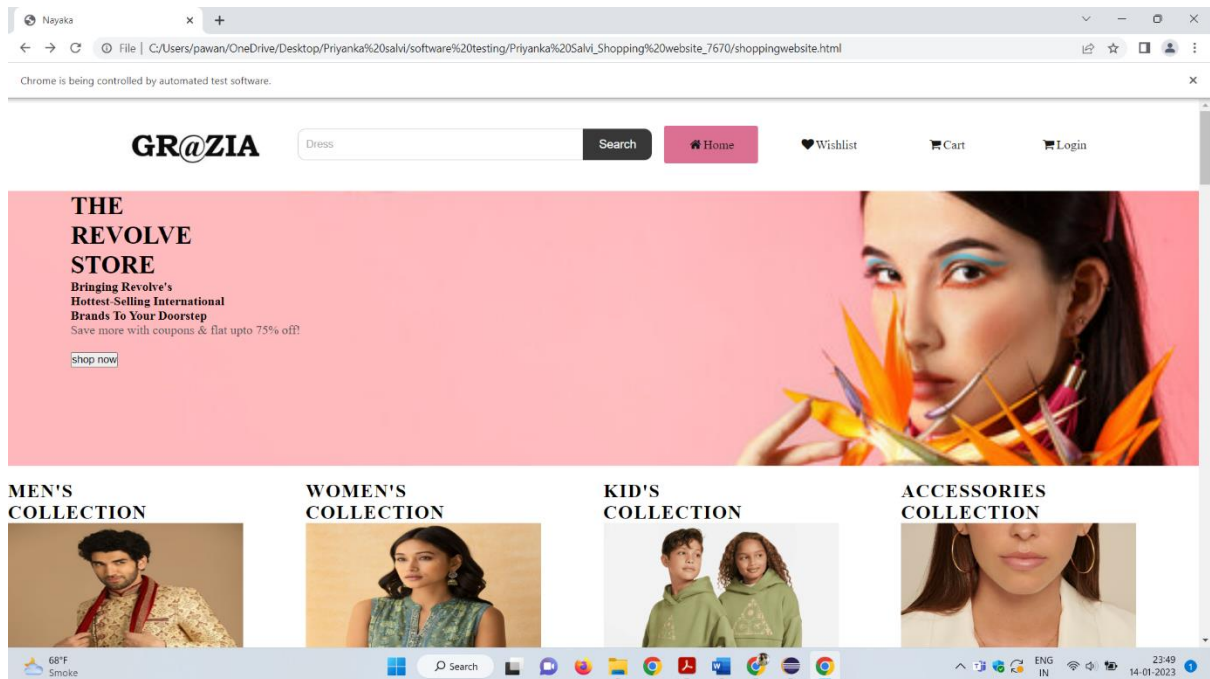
Nayaka

File | C:/Users/pawan/OneDrive/Desktop/Priyanka%20salvi/software%20testing/Priyanka%20Salvi_Shopping%20website_7670/shoppingwebsite.html

Chrome is being controlled by automated test software.

GR@ZIA

Dress

Search

Home

Wishlist

Cart

Login

THE REVOLVE STORE

Bringing Revolve's Hottest-Selling International Brands To Your Doorstep

Save more with coupons & flat upto 75% off!

shop now

MEN'S COLLECTION

WOMEN'S COLLECTION

KID'S COLLECTION

ACCESSORIES COLLECTION

68°F
Smoke

Search

ENG
IN

23:49
14-01-2023